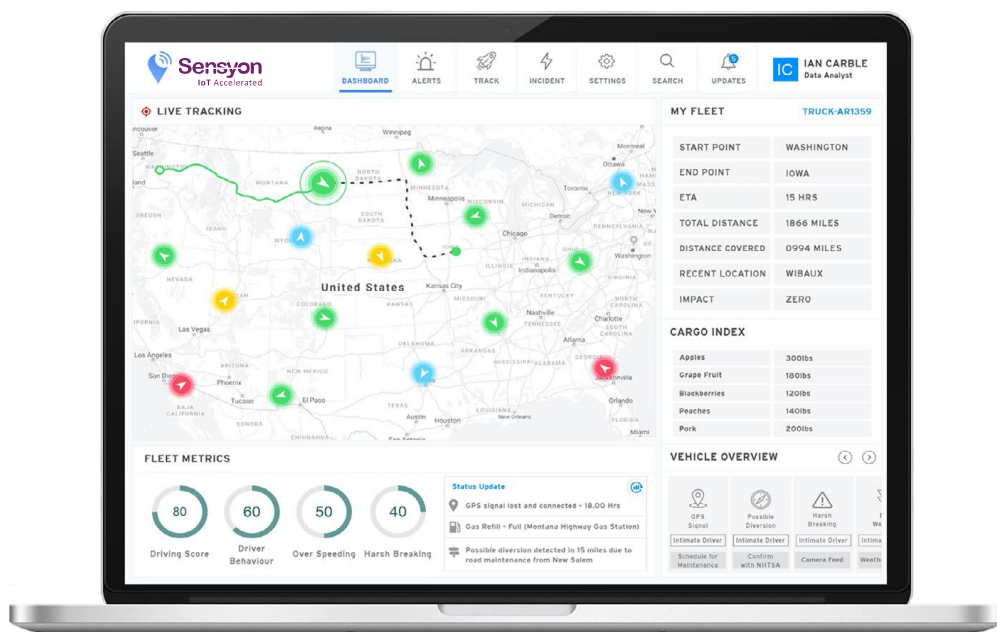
Sensyon
IoT Accelerated

DASHBOARD ALERTS TRACK INCIDENT SETTINGS SEARCH UPDATES

IC IAN CARBLE
Data Analyst

LIVE TRACKING

Seattle
Winnipeg
NORTH DAKOTA
MONTANA
MINNESOTA
Minneapolis
SOUTH DAKOTA
WYO
NEVADA
United States
Kansas City
Indianapolis
Washington
Toronto
Las Vegas
Nashville
Los Angeles
San Diego
Phoenix
Tucson
El Paso
NEW MEXICO
TEXAS
Atlanta
Jacksonville
Orlando

MY FLEET TRUCK-AR1359

| START POINT | WASHINGTON |
|---|---|
| END POINT | IOWA |
| ETA | 15 HRS |
| TOTAL DISTANCE | 1866 MILES |
| DISTANCE COVERED | 0994 MILES |
| RECENT LOCATION | WIBAUX |
| IMPACT | ZERO |

CARGO INDEX

| Apples | 300lbs |
|---|---|
| Grape Fruit | 180lbs |
| Blackberries | 120lbs |
| Peaches | 140lbs |
| Pork | 200lbs |

FLEET METRICS

80 Driving Score
60 Driver Behaviour
50 Over Speeding
40 Harsh Breaking

Status Update
GPS signal lost and connected - 18.00 Hrs
Gas Refill - Full (Montana Highway Gas Station)
Possible diversion detected in 15 miles due to road maintenance from New Salem

VEHICLE OVERVIEW

GPS Signal
Intimate Driver
Schedule for Maintenance

Possible Diversion
Intimate Driver
Confirm with NHTSA

Harsh Breaking
Intimate Driver
Camera Feed

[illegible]
Intimate Driver
Weath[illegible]